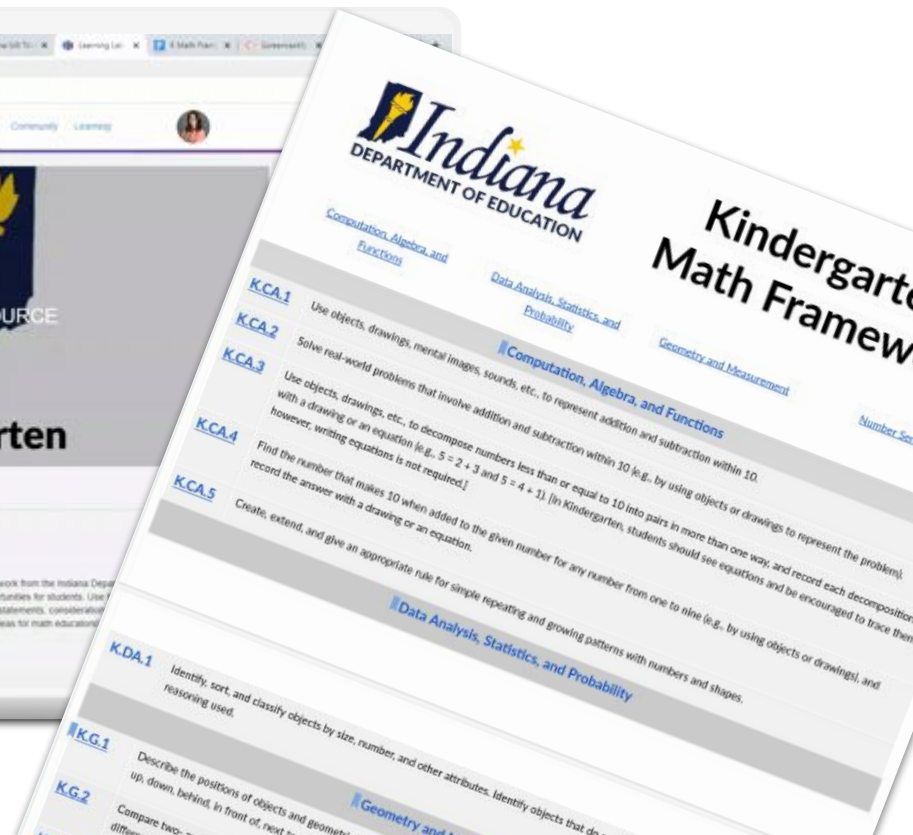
Community Learning

OURCE

rten

Indiana
DEPARTMENT OF EDUCATION

Kindergarte
Math Framew

Computation, Algebra, and Functions

Data Analysis, Statistics, and Probability

Geometry and Measurement

Number Se

Computation, Algebra, and Functions

K.CA.1 Use objects, drawings, mental images, sounds, etc., to represent addition and subtraction within 10.

K.CA.2 Solve real-world problems that involve addition and subtraction within 10 (e.g., by using objects or drawings to represent the problem).

K.CA.3 Use objects, drawings, etc., to decompose numbers less than or equal to 10 into pairs in more than one way, and record each decomposition with a drawing or an equation (e.g., $5 = 2 + 3$ and $5 = 4 + 1$). [In Kindergarten, students should see equations and be encouraged to trace them, however, writing equations is not required.]

K.CA.4 Find the number that makes 10 when added to the given number for any number from one to nine (e.g., by using objects or drawings), and record the answer with a drawing or an equation.

K.CA.5 Create, extend, and give an appropriate rule for simple repeating and growing patterns with numbers and shapes.

Data Analysis, Statistics, and Probability

K.DA.1 Identify, sort, and classify objects by size, number, and other attributes. Identify objects that do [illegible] reasoning used.

Geometry and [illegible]

K.G.1 Describe the positions of objects and geometric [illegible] up, down, behind, in front of, next to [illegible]

K.G.2 Compare two- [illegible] differ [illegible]